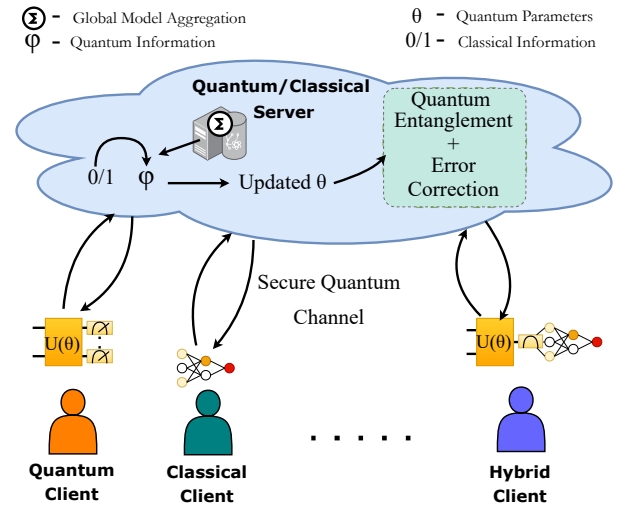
$\Sigma$ - Global Model Aggregation
φ - Quantum Information
θ - Quantum Parameters
0/1 - Classical Information

Quantum/Classical Server

0/1 φ Updated θ

Quantum Entanglement + Error Correction

Secure Quantum Channel

U(θ)

U(θ)

Quantum Client

Classical Client

. . . . .

Hybrid Client